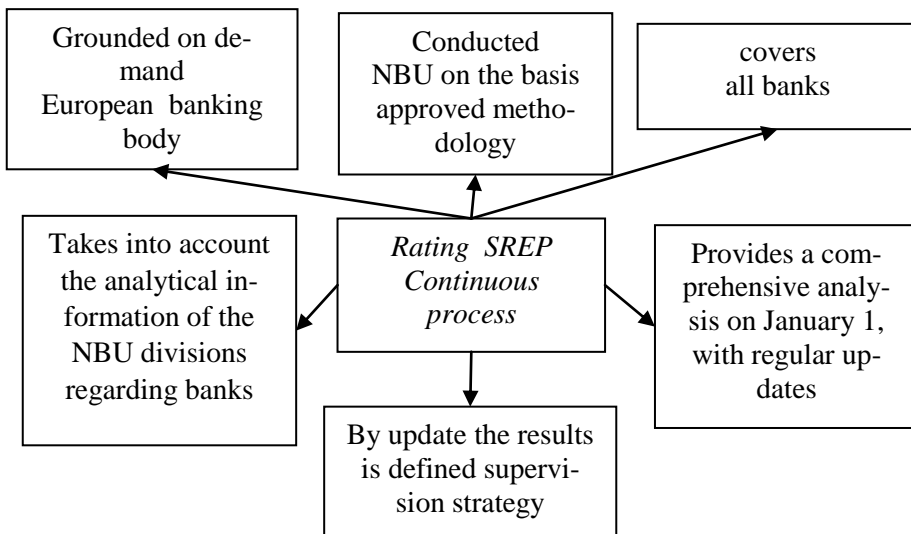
Grounded on demand European banking body

Conducted NBU on the basis approved methodology

covers all banks

Takes into account the analytical information of the NBU divisions regarding banks

*Rating SREP Continuous process*

Provides a comprehensive analysis on January 1, with regular updates

By update the results is defined supervision strategy